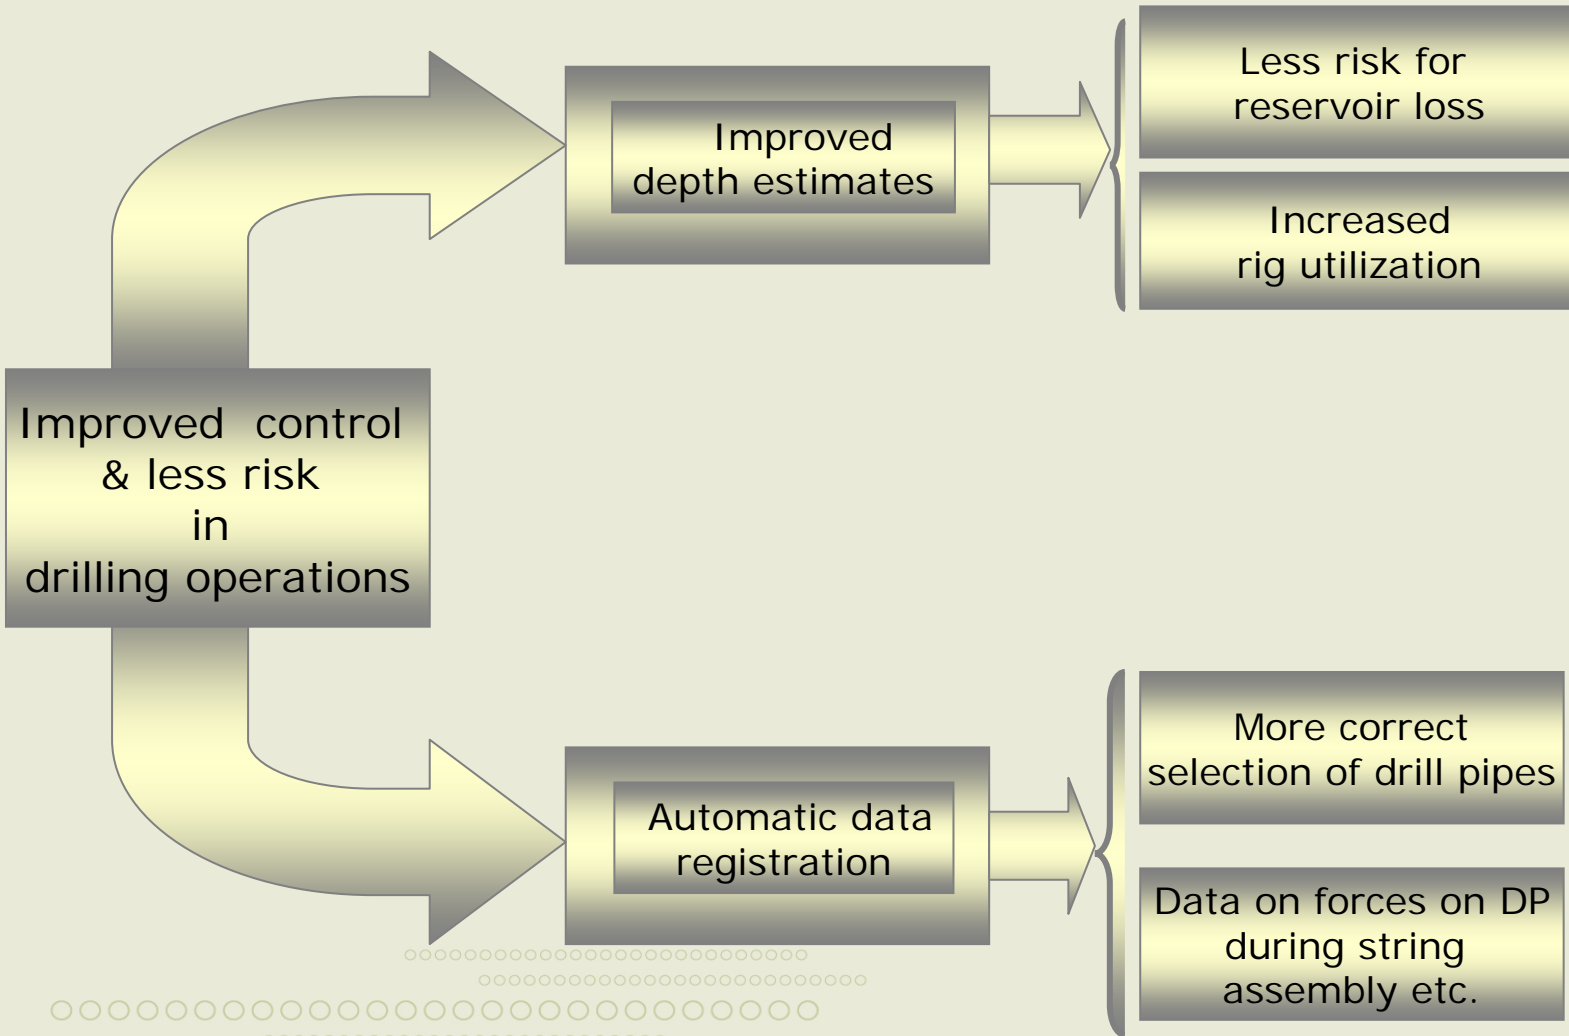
Improved control & less risk in drilling operations

Improved depth estimates

Less risk for reservoir loss

Increased rig utilization

Automatic data registration

More correct selection of drill pipes

Data on forces on DP during string assembly etc.